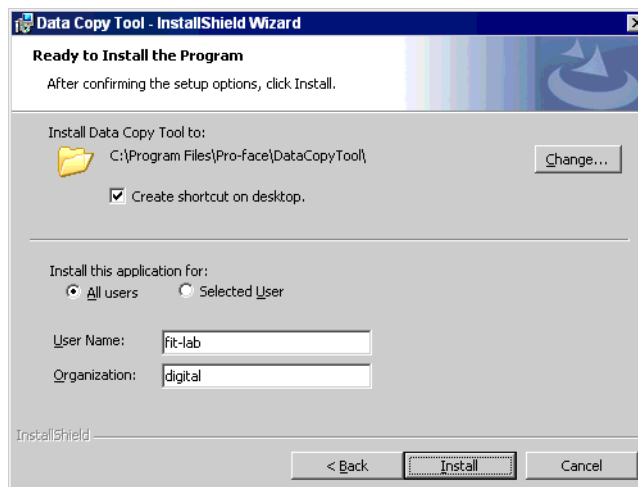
Data Copy Tool - InstallShield Wizard

Ready to Install the Program

After confirming the setup options, click Install.

Install Data Copy Tool to:

C:\Program Files\Pro-face\DataCopyTool\

Change...

Create shortcut on desktop.

Install this application for:

All users

Selected User

User Name: fit-lab

Organization: digital

InstallShield

< Back

Install

Cancel